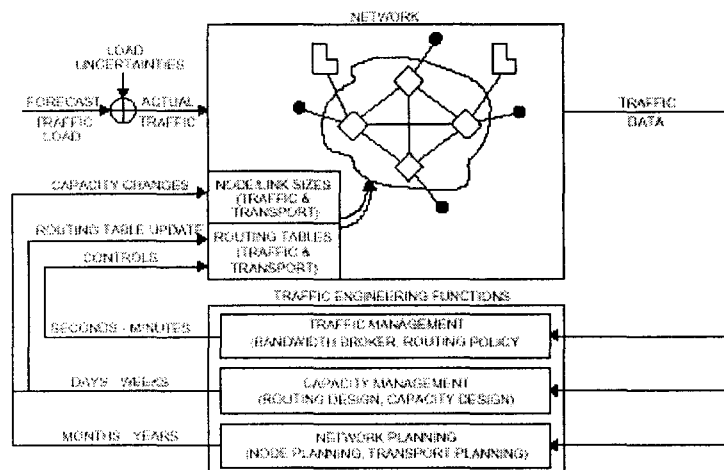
NETWORK

LOAD UNCERTAINTIES

FORECAST TRAFFIC LOAD

ACTUAL TRAFFIC

TRAFFIC DATA

CAPACITY CHANGES

NODE/LINK SIZES (TRAFFIC & TRANSPORT)

ROUTING TABLE UPDATE

ROUTING TABLES (TRAFFIC & TRANSPORT)

CONTROLS

TRAFFIC ENGINEERING FUNCTIONS

SECONDS - MINUTES

TRAFFIC MANAGEMENT (BANDWIDTH BROKER, ROUTING POLICY

DAYS - WEEKS

CAPACITY MANAGEMENT (ROUTING DESIGN, CAPACITY DESIGN)

MONTHS - YEARS

NETWORK PLANNING (NODE PLANNING, TRANSPORT PLANNING)